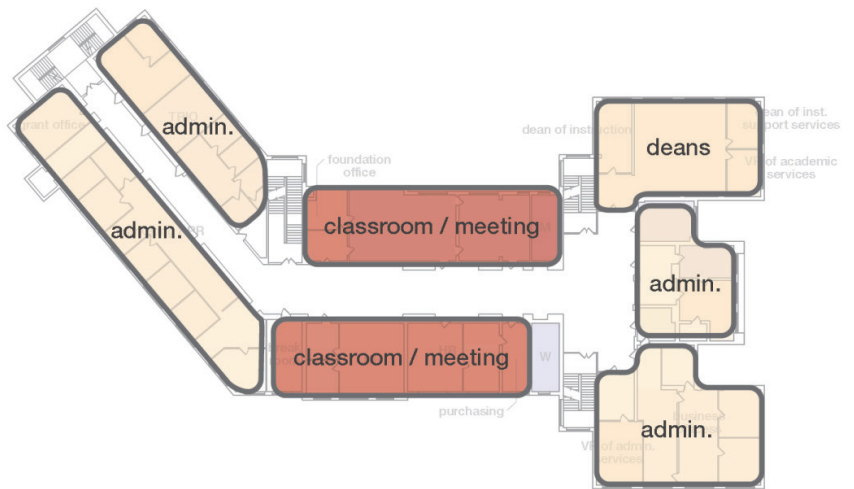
admin.

grant office

admin.

foundation office

classroom / meeting

dean of instruction

deans

dean of inst. support services

VP of academic services

admin.

classroom / meeting

W

purchasing

admin.

VP of admin. services